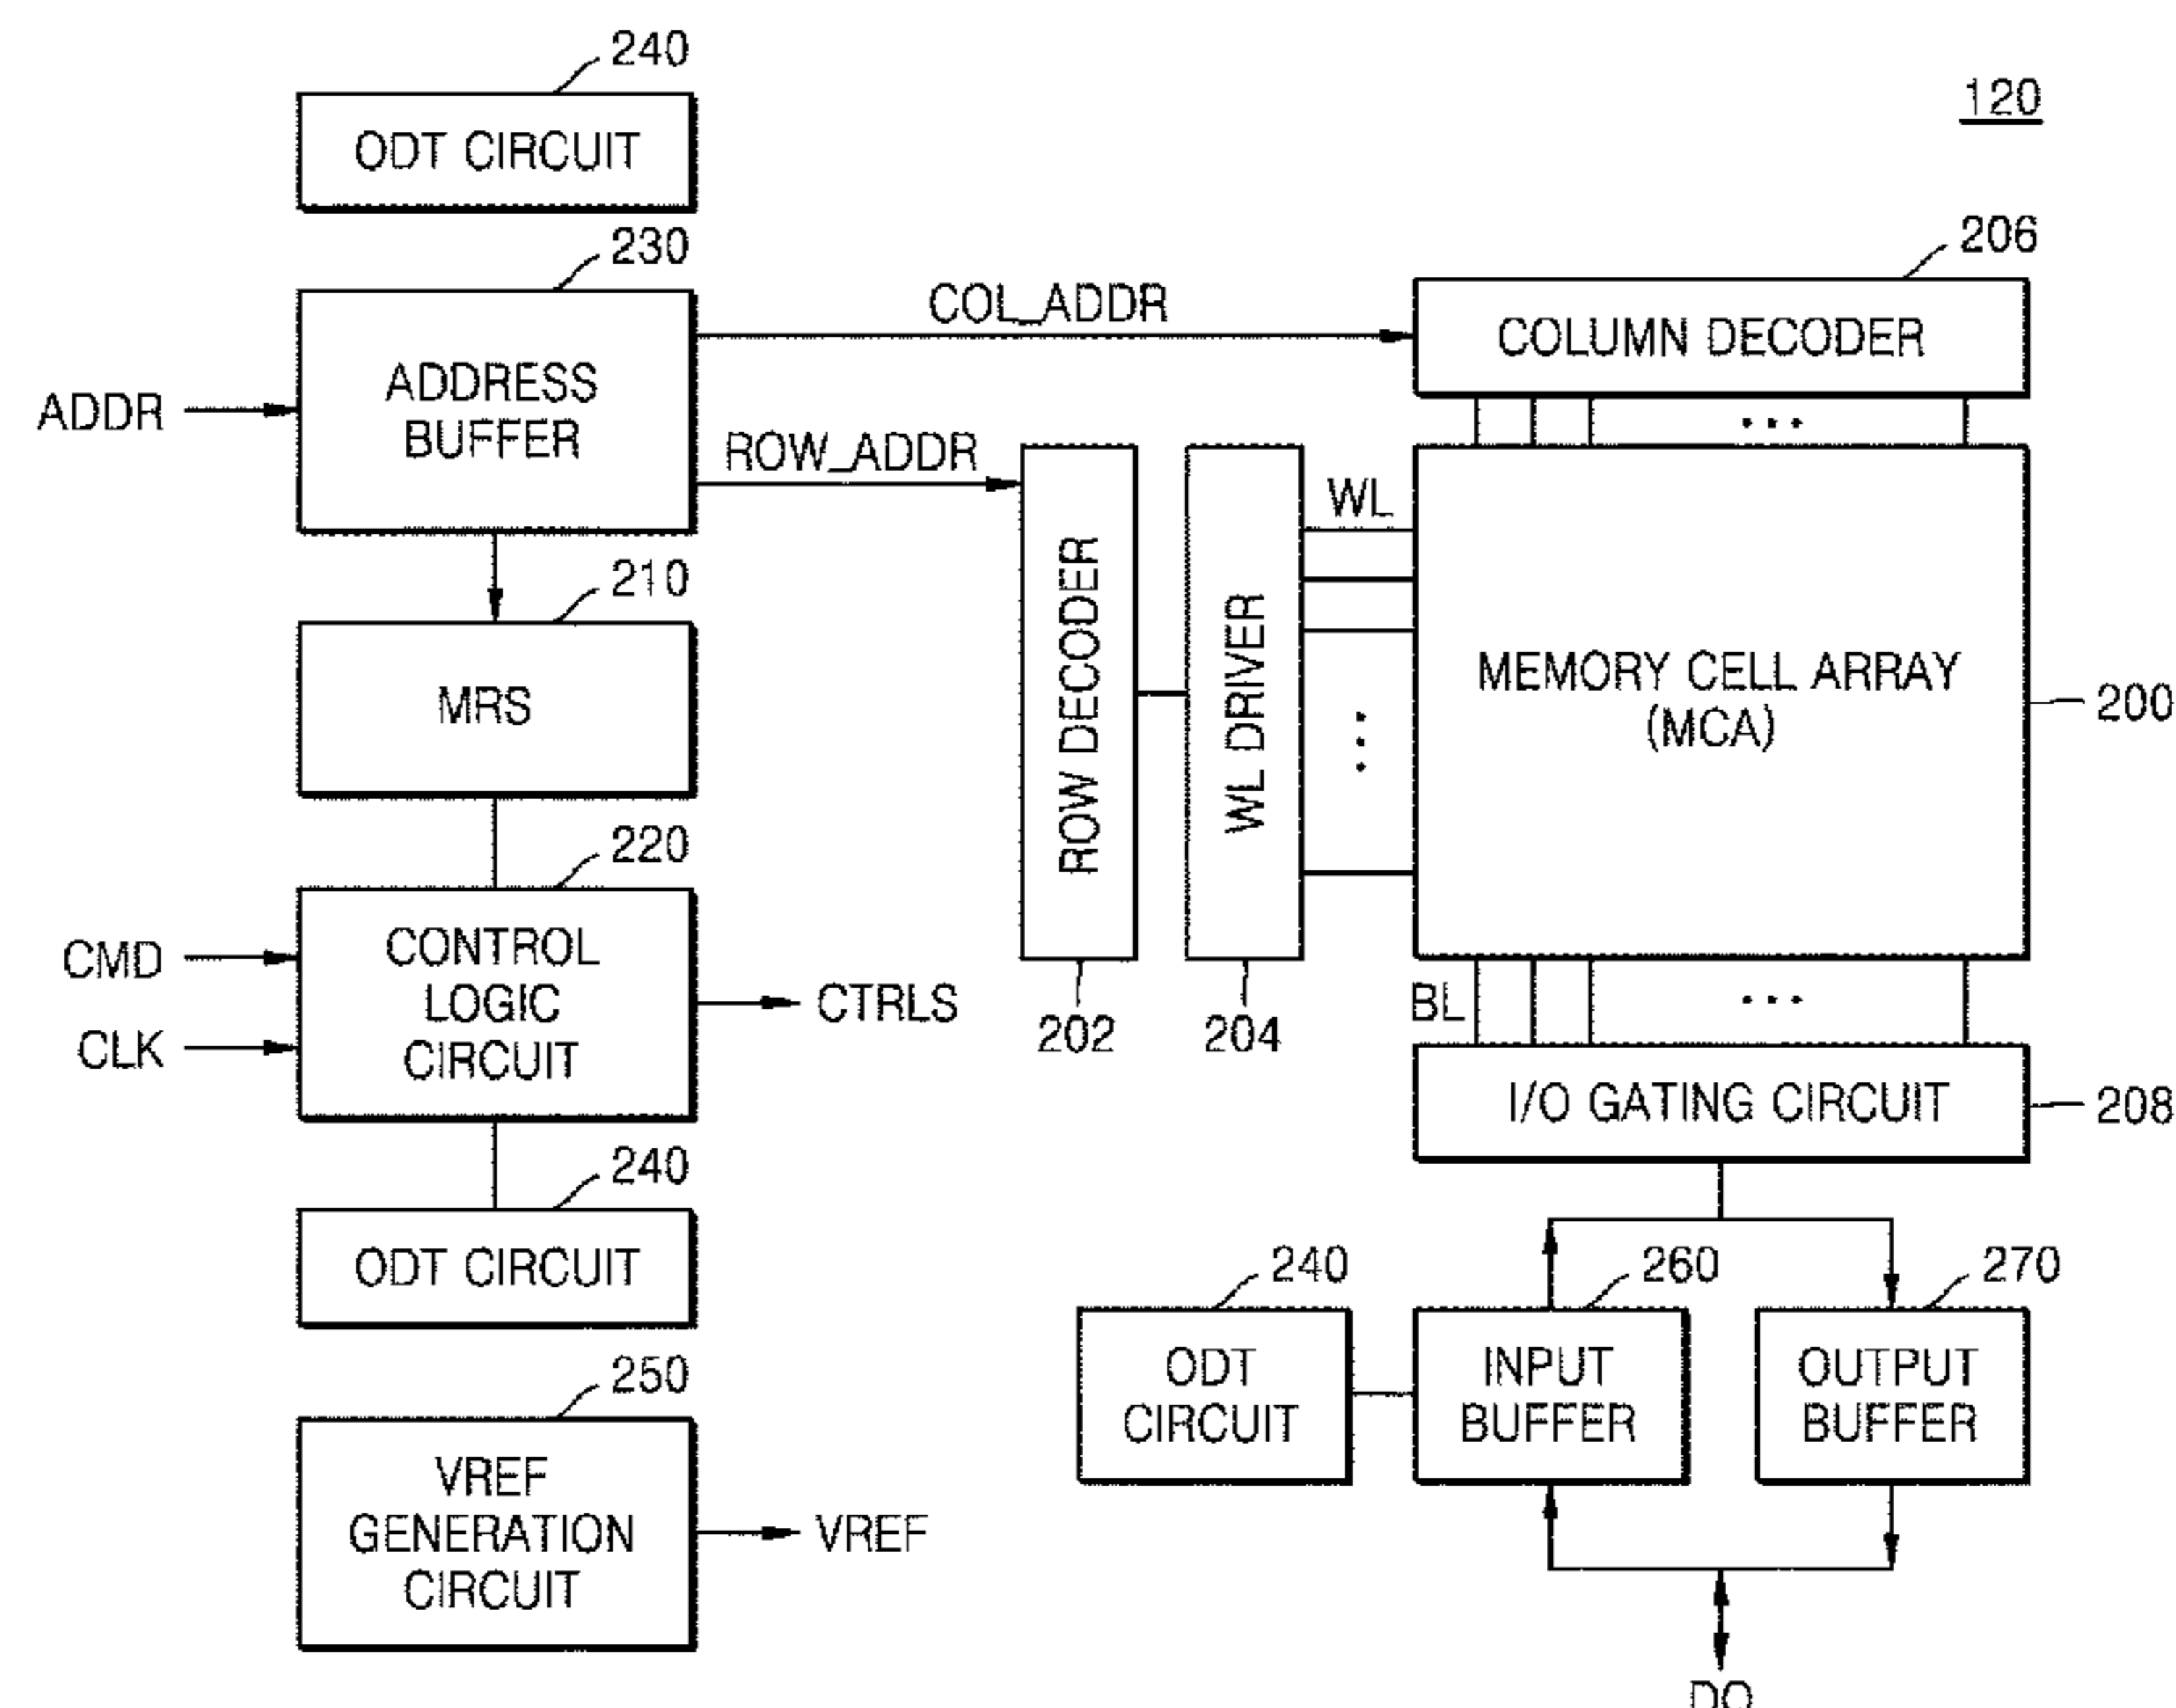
240
ODT CIRCUIT
120
230
206
COL_ADDR
COLUMN DECODER
ADDR
ADDRESS BUFFER
ROW_ADDR
WL
210
MRS
ROW DECODER
WL DRIVER
MEMORY CELL ARRAY (MCA)
200
220
CMD
CLK
CONTROL LOGIC CIRCUIT
CTRLS
202
204
BL
I/O GATING CIRCUIT
208
240
ODT CIRCUIT
240
260
270
ODT CIRCUIT
INPUT BUFFER
OUTPUT BUFFER
250
VREF GENERATION CIRCUIT
VREF
DQ